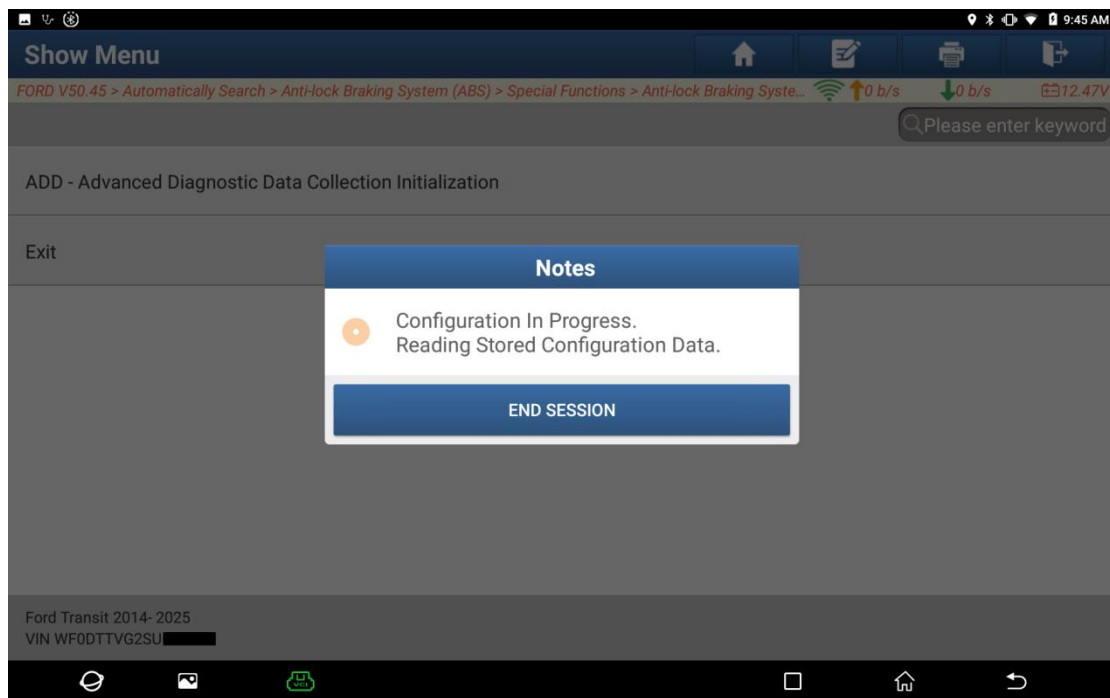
9:45 AM

Show Menu

FORD V50.45 > Automatically Search > Anti-lock Braking System (ABS) > Special Functions > Anti-lock Braking Syste... 0 b/s 0 b/s 12.47V

Please enter keyword

ADD - Advanced Diagnostic Data Collection Initialization

Exit

Notes

Configuration In Progress.
Reading Stored Configuration Data.

END SESSION

Ford Transit 2014- 2025
VIN WF0DTTVG2SU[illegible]

VCI